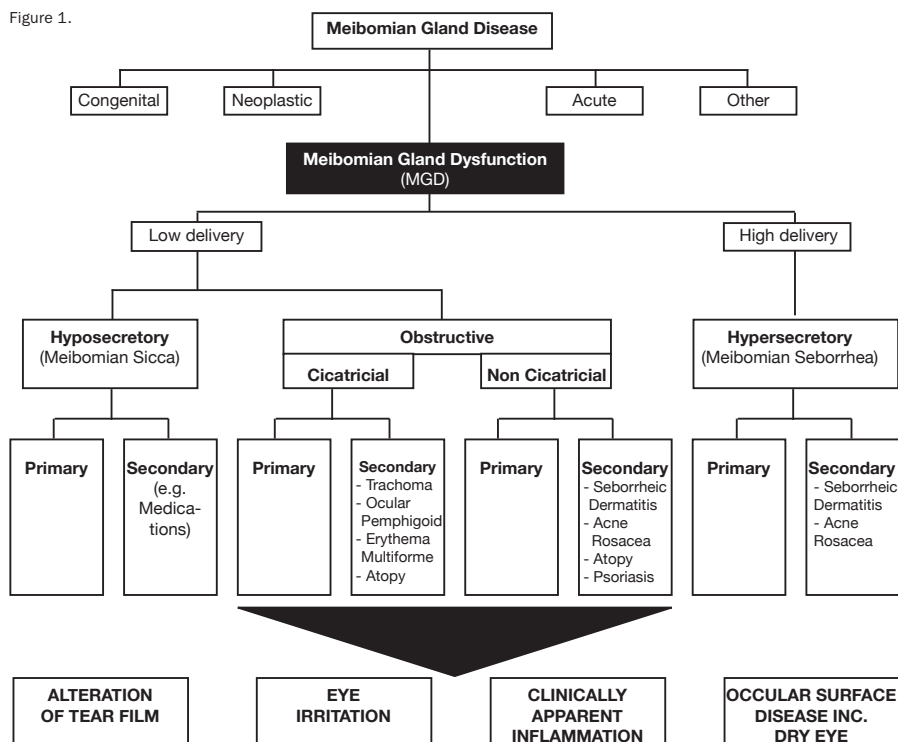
Figure 1.

Meibomian Gland Disease

Congenital

Neoplastic

Acute

Other

Meibomian Gland Dysfunction (MGD)

Low delivery

High delivery

Hyposecretory (Meibomian Sicca)

Obstructive

Cicatricial

Non Cicatricial

Hypersecretory (Meibomian Seborrhea)

Primary

Secondary (e.g. Medications)

Primary

Secondary
- Trachoma
- Ocular Pemphigoid
- Erythema Multiforme
- Atopy

Primary

Secondary
- Seborrheic Dermatitis
- Acne Rosacea
- Atopy
- Psoriasis

Primary

Secondary
- Seborrheic Dermatitis
- Acne Rosacea

ALTERATION OF TEAR FILM

EYE IRRITATION

CLINICALLY APPARENT INFLAMMATION

OCCULAR SURFACE DISEASE INC. DRY EYE